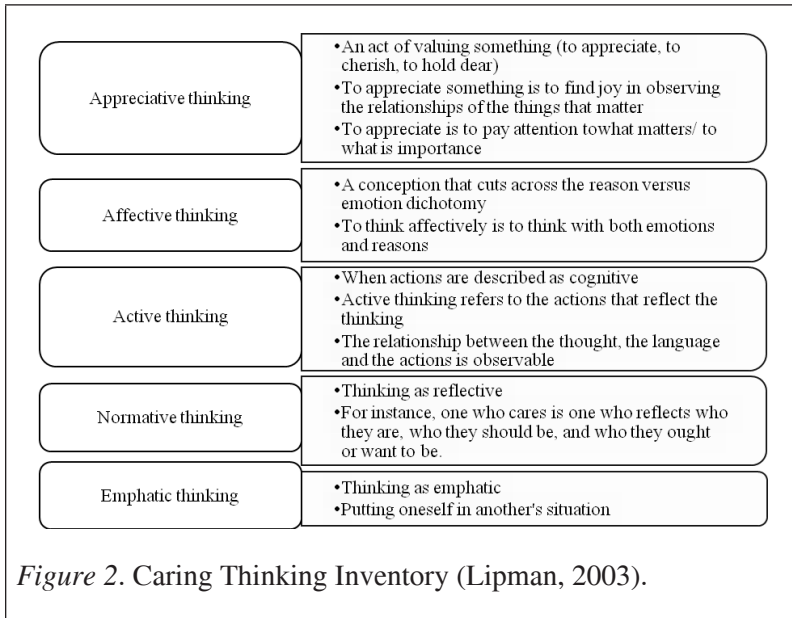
Appreciative thinking

•An act of valuing something (to appreciate, to cherish, to hold dear)
•To appreciate something is to find joy in observing the relationships of the things that matter
•To appreciate is to pay attention towhat matters/ to what is importance

Affective thinking

•A conception that cuts across the reason versus emotion dichotomy
•To think affectively is to think with both emotions and reasons

Active thinking

•When actions are described as cognitive
•Active thinking refers to the actions that reflect the thinking
•The relationship between the thought, the language and the actions is observable

Normative thinking

•Thinking as reflective
•For instance, one who cares is one who reflects who they are, who they should be, and who they ought or want to be.

Emphatic thinking

•Thinking as emphatic
•Putting oneself in another's situation

*Figure 2*. Caring Thinking Inventory (Lipman, 2003).